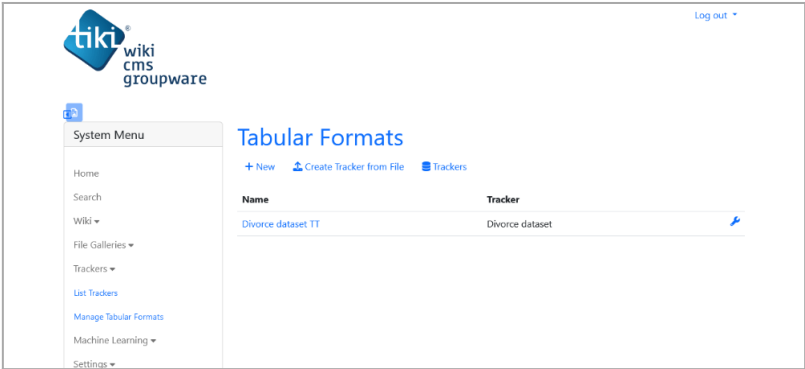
tiki® wiki cms groupware

Log out

System Menu

Home

Search

Wiki

File Galleries

Trackers

List Trackers

Manage Tabular Formats

Machine Learning

Settings

Tabular Formats

+ New  Create Tracker from File  Trackers

| Name | Tracker |
|---|---|
| Divorce dataset TT | Divorce dataset |